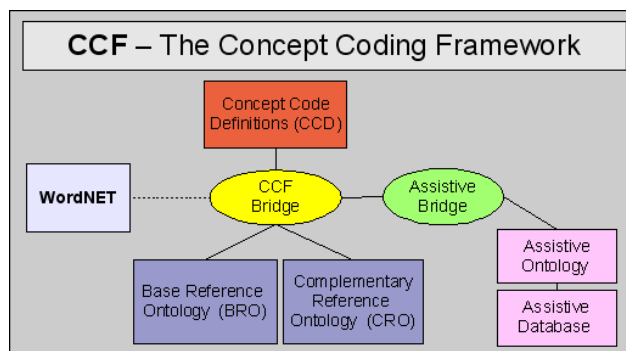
CCF – The Concept Coding Framework

Concept Code Definitions (CCD)

WordNET

CCF Bridge

Assistive Bridge

Base Reference Ontology (BRO)

Complementary Reference Ontology (CRO)

Assistive Ontology

Assistive Database